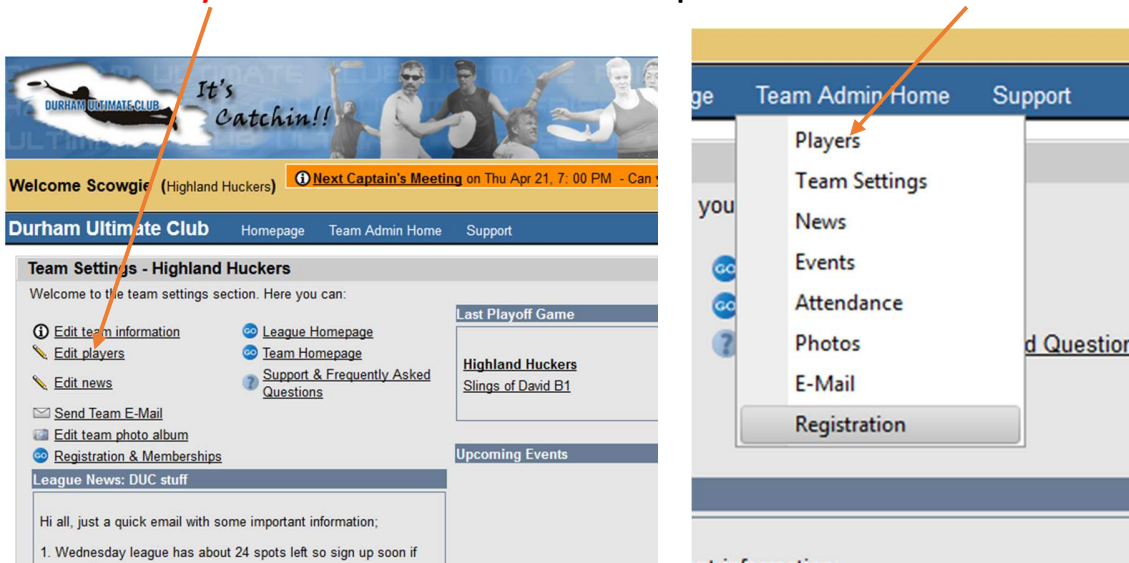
DURHAM ULTIMATE CLUB
It's Catchin!!

Welcome Scowgie (Highland Huckers)
Next Captain's Meeting on Thu Apr 21, 7: 00 PM - Can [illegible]

Durham Ultimate Club
Homepage
Team Admin Home
Support

Team Settings - Highland Huckers
Welcome to the team settings section. Here you can:

Edit team information
Edit players
Edit news
Send Team E-Mail
Edit team photo album
Registration & Memberships

League Homepage
Team Homepage
Support & Frequently Asked Questions

Last Playoff Game
Highland Huckers
Slings of David B1

Upcoming Events

League News: DUC stuff
Hi all, just a quick email with some important information;
1. Wednesday league has about 24 spots left so sign up soon if

ge
Team Admin Home
Support
Players
Team Settings
News
Events
Attendance
Photos
E-Mail
Registration
you
d Question